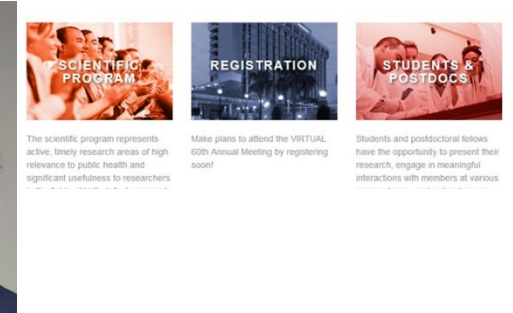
SCIENTIFIC PROGRAM

The scientific program represents active, timely research areas of high relevance to public health and significant usefulness to researchers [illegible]

REGISTRATION

Make plans to attend the VIRTUAL 60th Annual Meeting by registering soon!

STUDENTS & POSTDOCS

Students and postdoctoral fellows have the opportunity to present their research, engage in meaningful interactions with members at various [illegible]